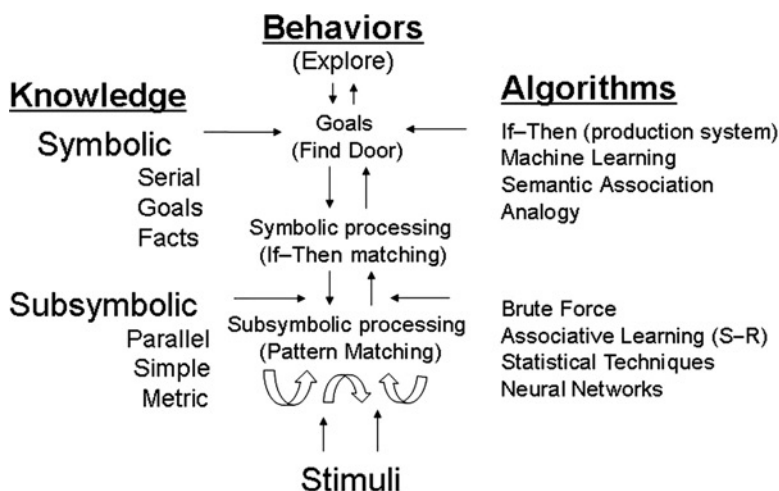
Behaviors
(Explore)

Knowledge

Symbolic
Serial
Goals
Facts

Subsymbolic
Parallel
Simple
Metric

Goals
(Find Door)

Symbolic processing
(If–Then matching)

Subsymbolic processing
(Pattern Matching)

Stimuli

Algorithms

If–Then (production system)
Machine Learning
Semantic Association
Analogy

Brute Force
Associative Learning (S–R)
Statistical Techniques
Neural Networks